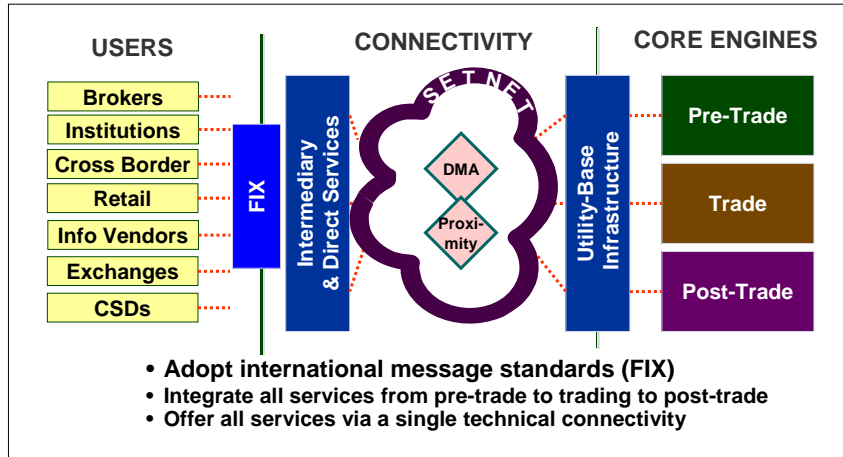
USERS

CONNECTIVITY

CORE ENGINES

Brokers

Institutions

Cross Border

Retail

Info Vendors

Exchanges

CSDs

FIX

Intermediary & Direct Services

SETNET

DMA

Proximity

Utility-Base Infrastructure

Pre-Trade

Trade

Post-Trade

• Adopt international message standards (FIX)
• Integrate all services from pre-trade to trading to post-trade
• Offer all services via a single technical connectivity